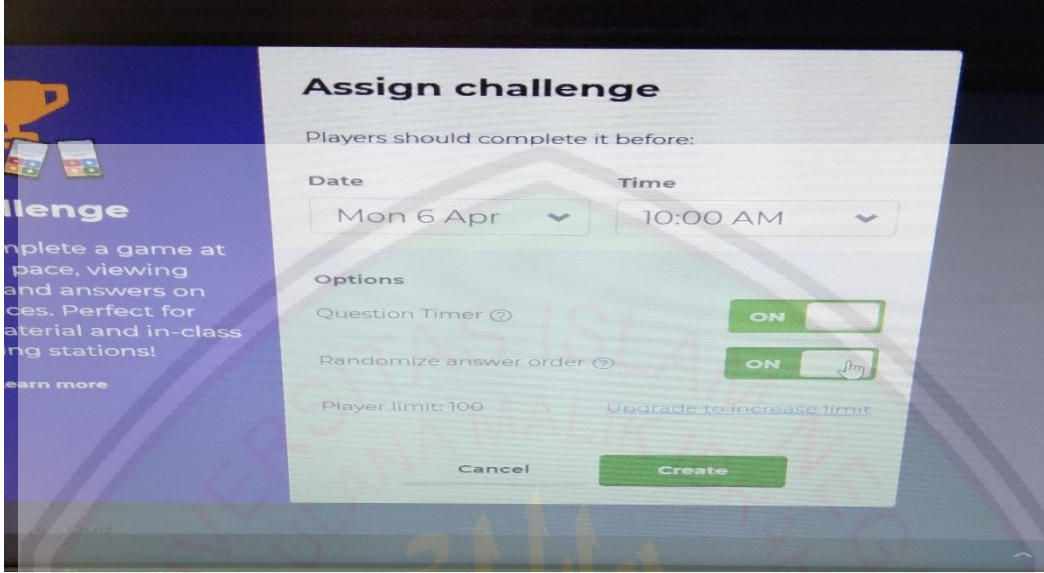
llenge

nplete a game at pace, viewing and answers on ces. Perfect for aterial and in-class ng stations!

earn more

Assign challenge

Players should complete it before:

Date

Mon 6 Apr

Time

10:00 AM

Options

Question Timer

ON

Randomize answer order

ON

Player limit: 100

Upgrade to increase limit

Cancel

Create